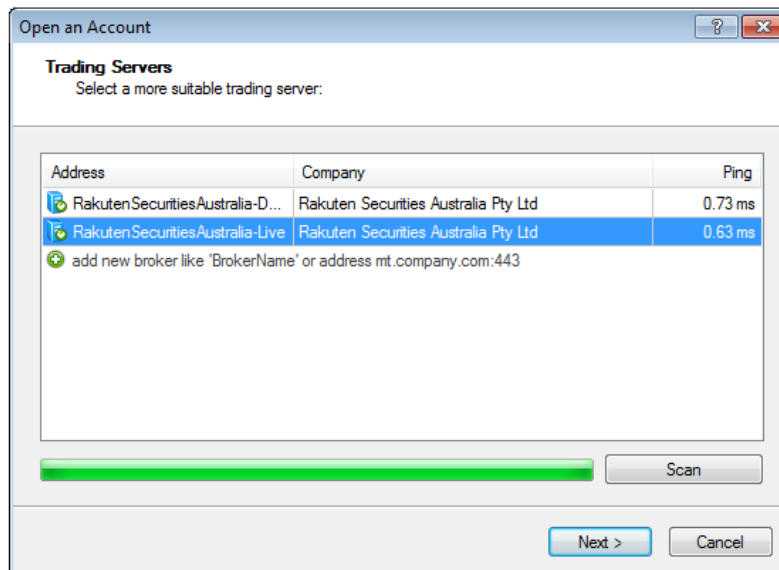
Open an Account

?

Trading Servers
Select a more suitable trading server:

| Address | Company | Ping |
|---|---|---|
| RakutenSecuritiesAustralia-D... | Rakuten Securities Australia Pty Ltd | 0.73 ms |
| RakutenSecuritiesAustralia-Live | Rakuten Securities Australia Pty Ltd | 0.63 ms |
| add new broker like 'BrokerName' or address mt.company.com:443 | | |

Scan

Next >

Cancel